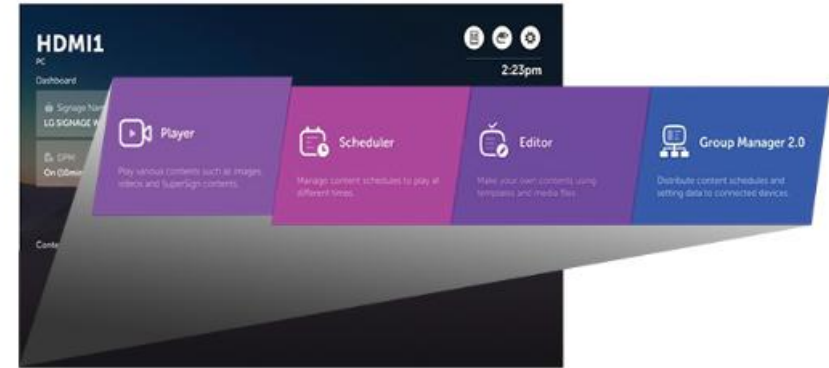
HDMI1
PC
Dashboard

2:23pm

Signage Nam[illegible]
LG SIGNAGE W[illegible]

DPM
On (10min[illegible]

Conte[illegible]

Player
Play various contents such as images, videos and SuperSign contents.

Scheduler
Manage content schedules to play at different times.

Editor
Make your own contents using templates and media files.

Group Manager 2.0
Distribute content schedules and setting data to connected devices.